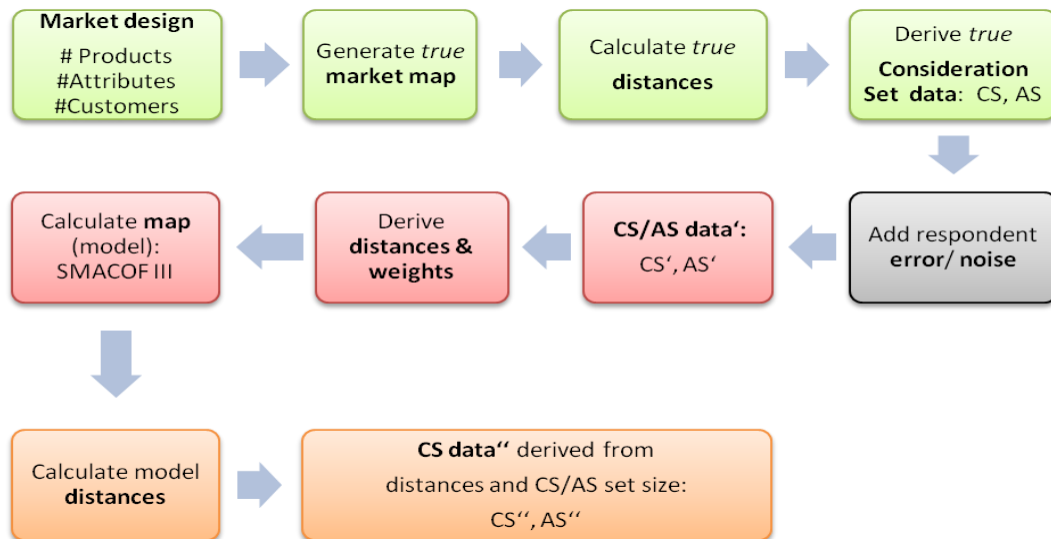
Market design
# Products
#Attributes
#Customers

Generate *true* market map

Calculate *true* distances

Derive *true* Consideration Set data: CS, AS

Add respondent error/ noise

CS/AS data‘:
CS‘, AS‘

Derive distances & weights

Calculate map (model):
SMACOF III

Calculate model distances

CS data‘‘ derived from distances and CS/AS set size:
CS‘‘, AS‘‘